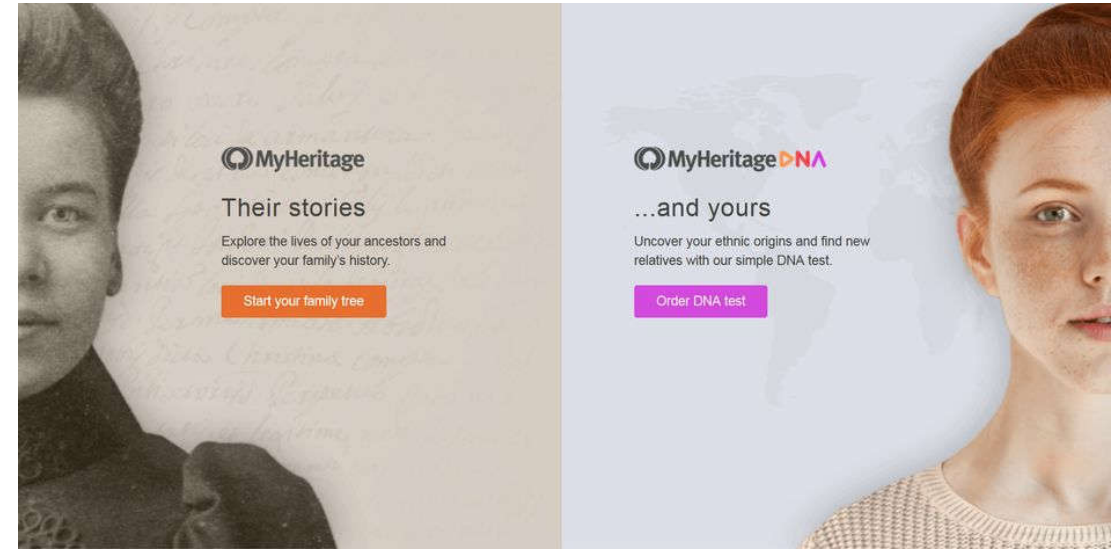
MyHeritage

Their stories

Explore the lives of your ancestors and discover your family's history.

Start your family tree

MyHeritage DNA

...and yours

Uncover your ethnic origins and find new relatives with our simple DNA test.

Order DNA test